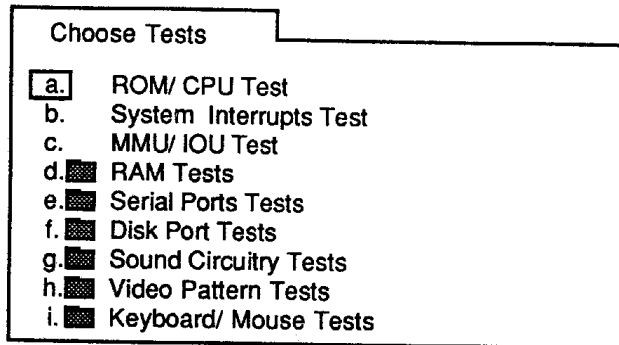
Choose Tests

a. ROM/ CPU Test
b. System Interrupts Test
c. MMU/ IOU Test
d. RAM Tests
e. Serial Ports Tests
f. Disk Port Tests
g. Sound Circuitry Tests
h. Video Pattern Tests
i. Keyboard/ Mouse Tests